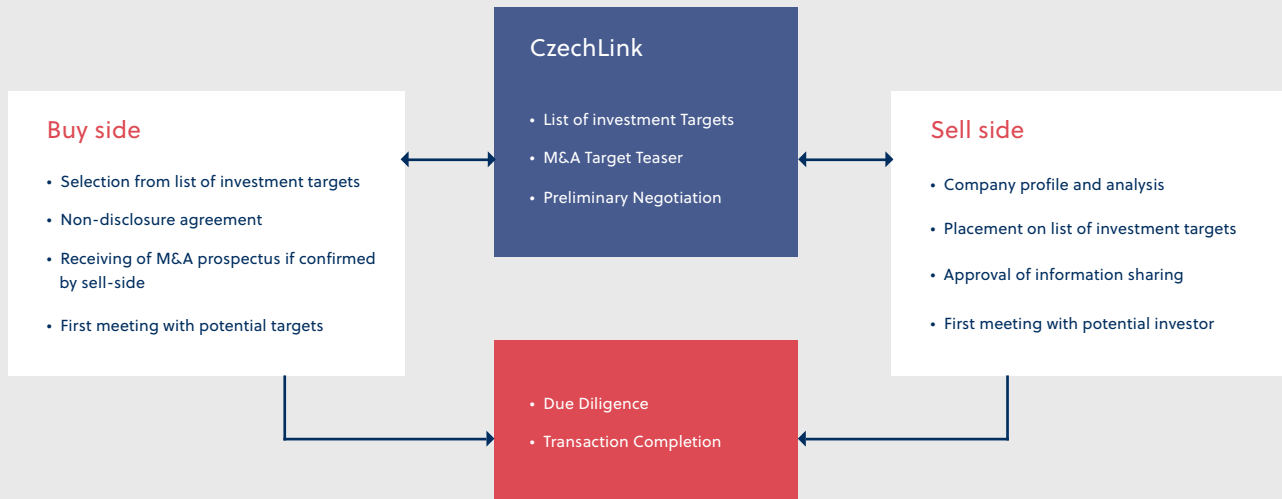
Buy side

- Selection from list of investment targets
- Non-disclosure agreement
- Receiving of M&A prospectus if confirmed by sell-side
- First meeting with potential targets

CzechLink

- List of investment Targets
- M&A Target Teaser
- Preliminary Negotiation

Sell side

- Company profile and analysis
- Placement on list of investment targets
- Approval of information sharing
- First meeting with potential investor

- Due Diligence
- Transaction Completion